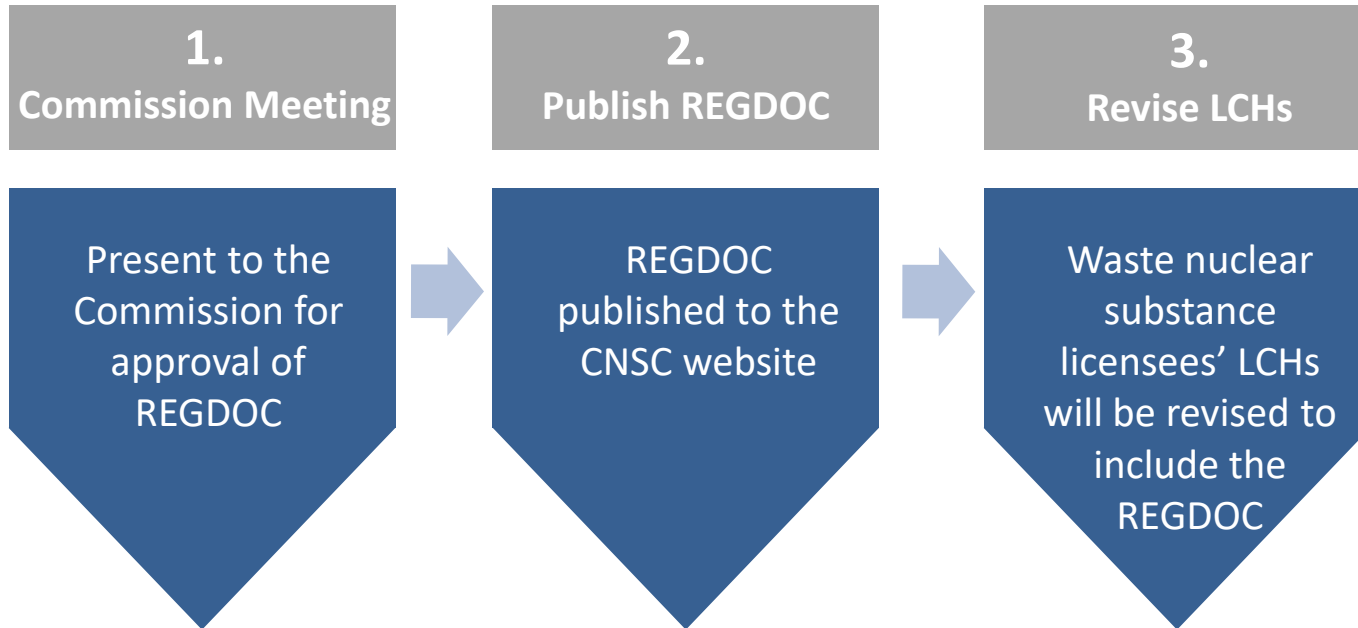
1.
Commission Meeting

Present to the Commission for approval of REGDOC

2.
Publish REGDOC

REGDOC published to the CNSC website

3.
Revise LCHs

Waste nuclear substance licensees’ LCHs will be revised to include the REGDOC